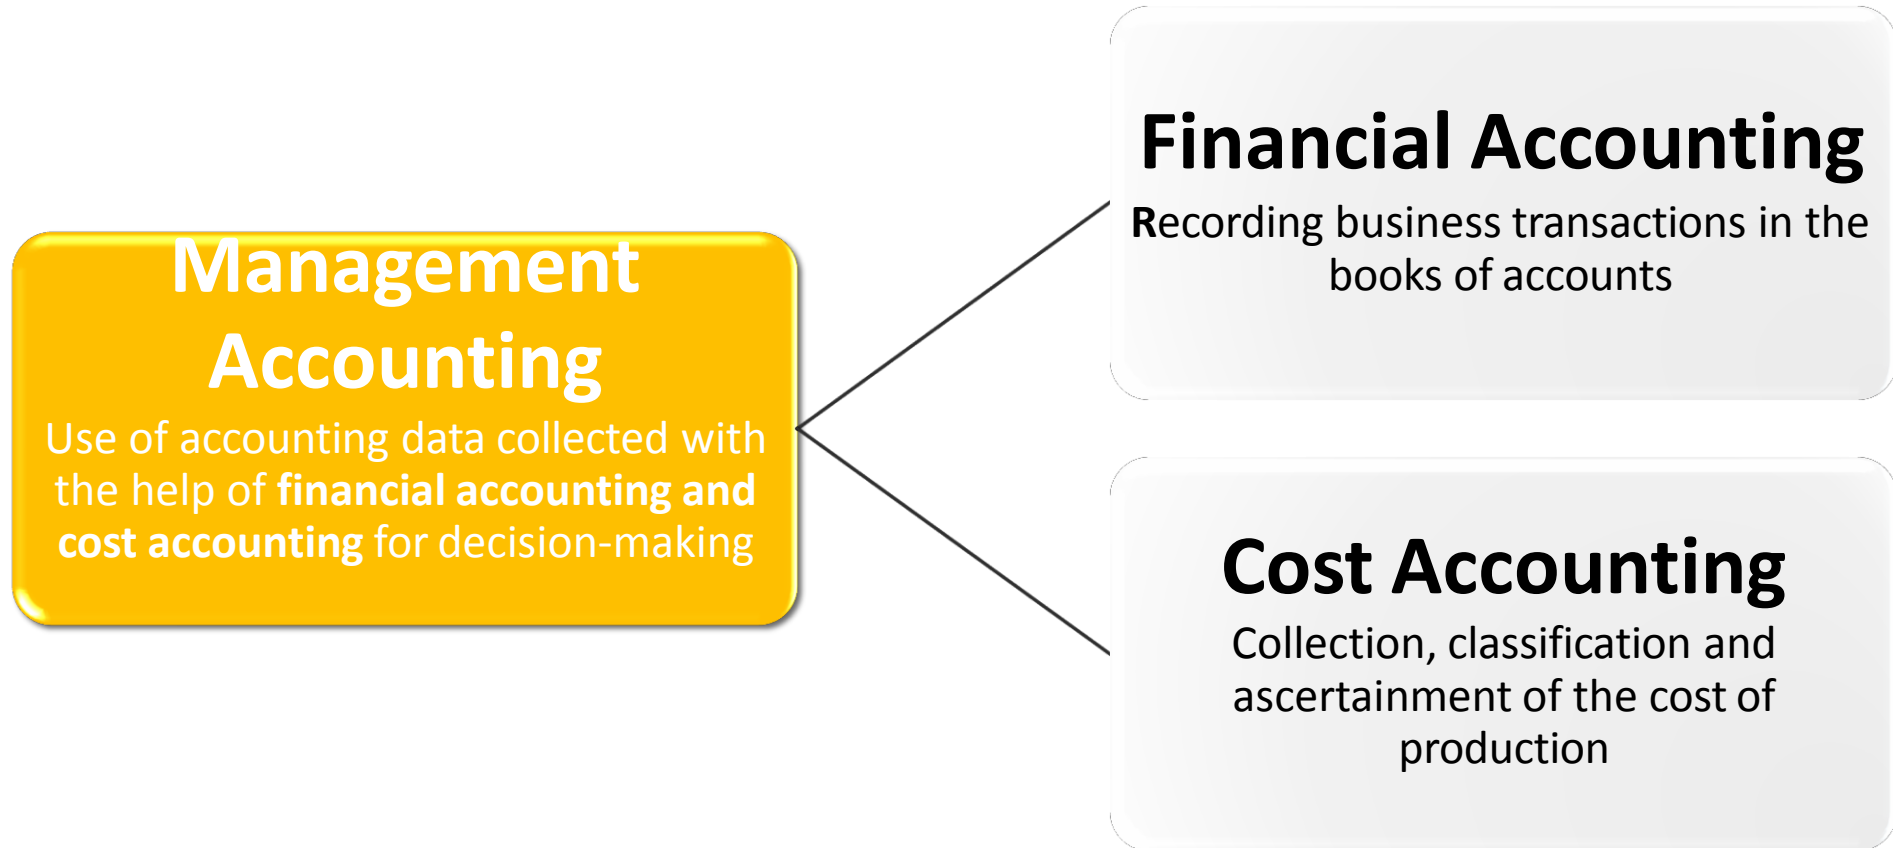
Management Accounting

Use of accounting data collected with the help of financial accounting and cost accounting for decision-making

Financial Accounting

Recording business transactions in the books of accounts

Cost Accounting

Collection, classification and ascertainment of the cost of production